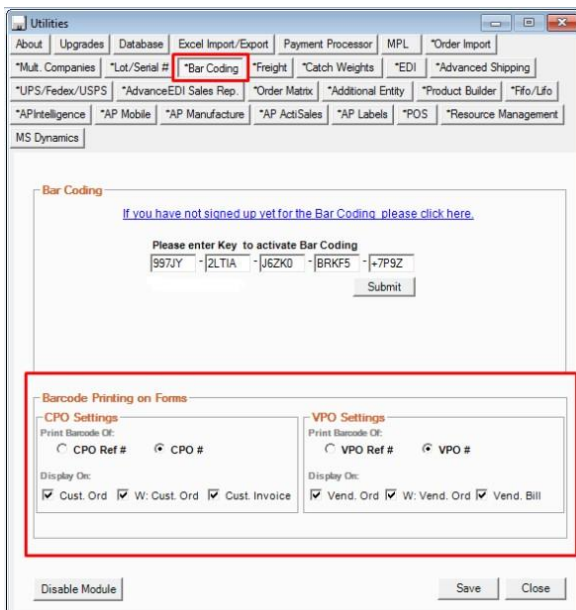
Utilities

About | Upgrades | Database | Excel Import/Export | Payment Processor | MPL | *Order Import
*Mult. Companies | *Lot/Serial # | *Bar Coding | *Freight | *Catch Weights | *EDI | *Advanced Shipping
*UPS/Fedex/USPS | *AdvanceEDI Sales Rep. | *Order Matrix | *Additional Entity | *Product Builder | *Fifo/Lifo
*APIntelligence | *AP Mobile | *AP Manufacture | *AP ActiSales | *AP Labels | *POS | *Resource Management
MS Dynamics

Bar Coding

If you have not signed up yet for the Bar Coding please click here.

Please enter Key to activate Bar Coding
997JY - 2LTIA - J6ZK0 - BRKF5 - +7P9Z
Submit

Barcode Printing on Forms

CPO Settings
Print Barcode Of:
CPO Ref #
CPO #
Display On:
Cust. Ord
W: Cust. Ord
Cust. Invoice

VPO Settings
Print Barcode Of:
VPO Ref #
VPO #
Display On:
Vend. Ord
W: Vend. Ord
Vend. Bill

Disable Module
Save
Close